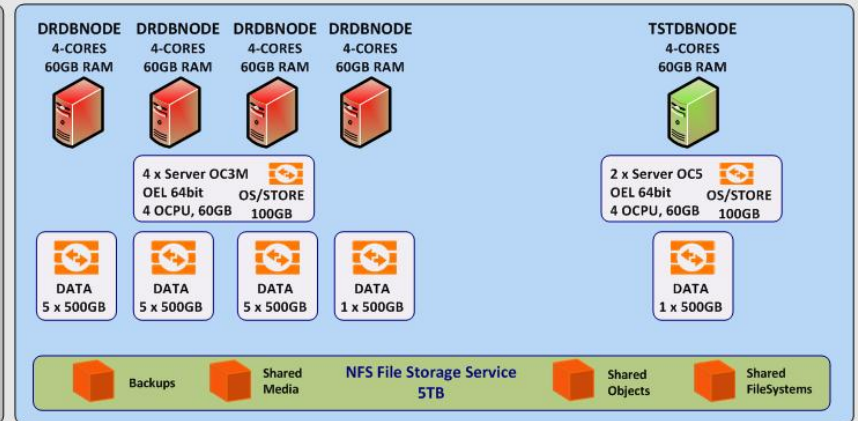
DRDBNODE
4-CORES
60GB RAM

DRDBNODE
4-CORES
60GB RAM

DRDBNODE
4-CORES
60GB RAM

DRDBNODE
4-CORES
60GB RAM

TSTDBNODE
4-CORES
60GB RAM

4 x Server OC3M
OEL 64bit
4 OCPU, 60GB
OS/STORE
100GB

2 x Server OC5
OEL 64bit
4 OCPU, 60GB
OS/STORE
100GB

DATA
5 x 500GB

DATA
5 x 500GB

DATA
5 x 500GB

DATA
1 x 500GB

DATA
1 x 500GB

Backups

Shared
Media

NFS File Storage Service
5TB

Shared
Objects

Shared
FileSystems